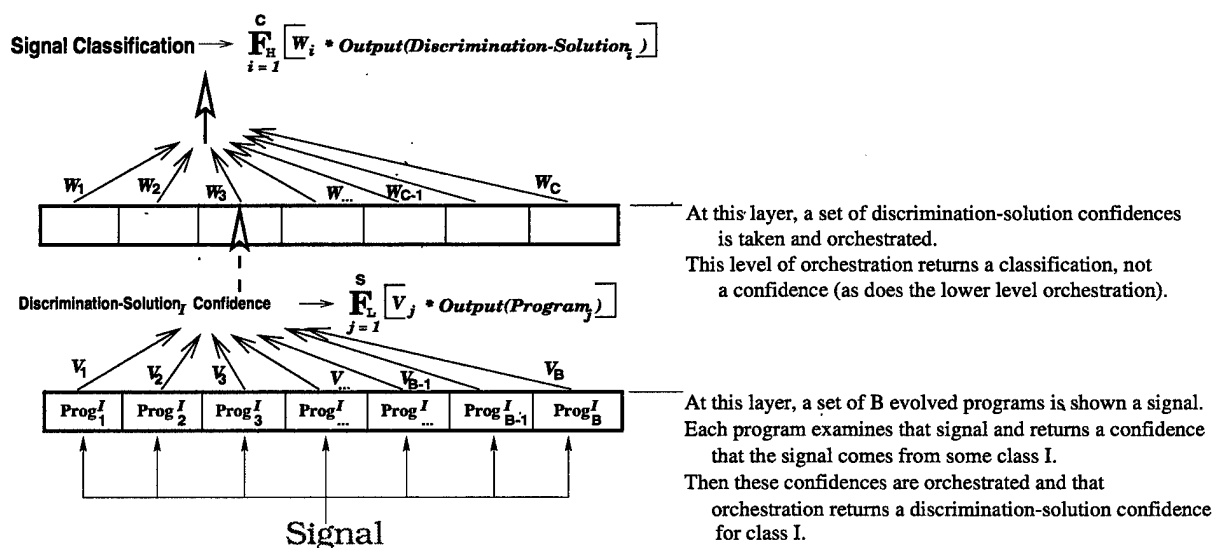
Signal Classification $\longrightarrow \underset{i=1}{\overset{C}{\mathbf{F}_H}} \left[ W_i * Output(Discrimination\text{-}Solution_i) \right]$

$W_1$ $W_2$ $W_3$ $W_{...}$ $W_{C-1}$ $W_C$

At this layer, a set of discrimination-solution confidences is taken and orchestrated.

This level of orchestration returns a classification, not a confidence (as does the lower level orchestration).

Discrimination-Solution$_I$ Confidence $\longrightarrow \underset{j=1}{\overset{S}{\mathbf{F}_L}} \left[ V_j * Output(Program_j) \right]$

$V_1$ $V_2$ $V_3$ $V_{...}$ $V_{B-1}$ $V_B$

| $Prog^I_1$ | $Prog^I_2$ | $Prog^I_3$ | $Prog^I_{...}$ | $Prog^I_{...}$ | $Prog^I_{B-1}$ | $Prog^I_B$ |
|---|---|---|---|---|---|---|

At this layer, a set of B evolved programs is shown a signal.

Each program examines that signal and returns a confidence that the signal comes from some class I.

Then these confidences are orchestrated and that orchestration returns a discrimination-solution confidence for class I.

Signal